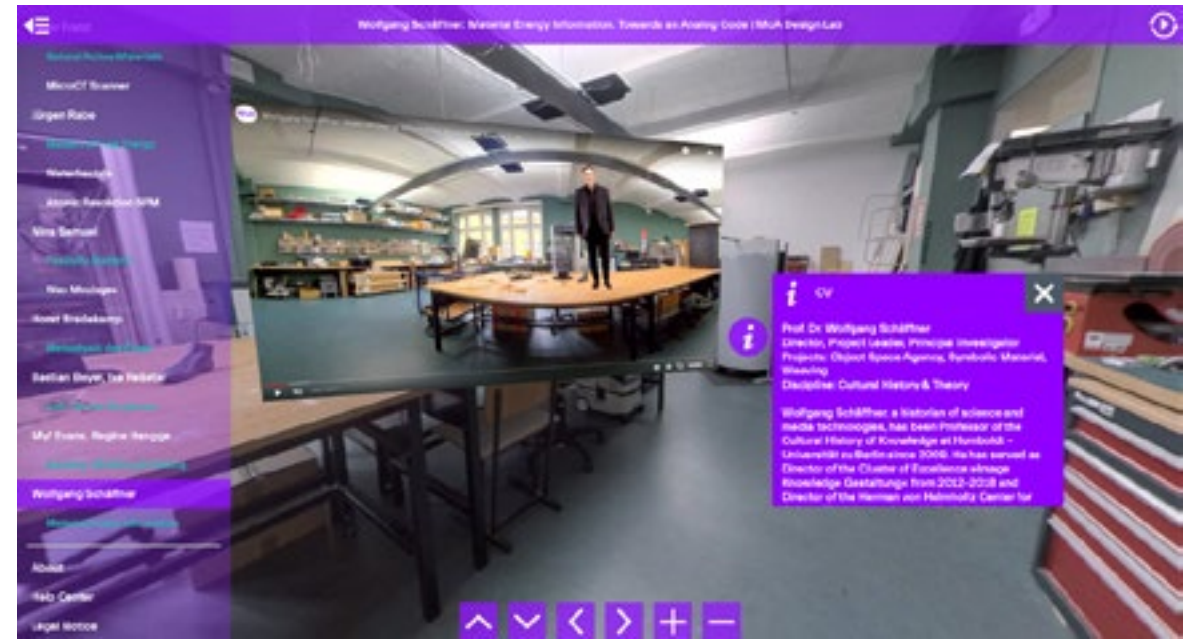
Wolfgang Schäffner: Material Energy Information. Towards an Analog Code | MoA Design Lab

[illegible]

MicroCT Scanner

Jürgen Rabe

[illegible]

Waterfeature

Atomic Resolution AFM

Nina Samuel

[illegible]

Neu Mosaiqen

Horst Bredekamp

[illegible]

Bastian Beyer, Ilse Reinsch

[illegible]

Myf Evans, Regine Hengge

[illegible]

Wolfgang Schäffner

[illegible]

About

Help Center

Legal Notice

CV

Prof Dr Wolfgang Schäffner
Director, Project Leader, Principal Investigator
Projects: Object Space Agency, Symbolic Material, Weaving
Discipline: Cultural History & Theory

Wolfgang Schäffner, a historian of science and media technologies, has been Professor of the Cultural History of Knowledge at Humboldt – Universität zu Berlin since 2009. He has served as Director of the Cluster of Excellence »Image Knowledge Gestaltung« from 2012–2018 and Director of the Hermann von Helmholtz Center for